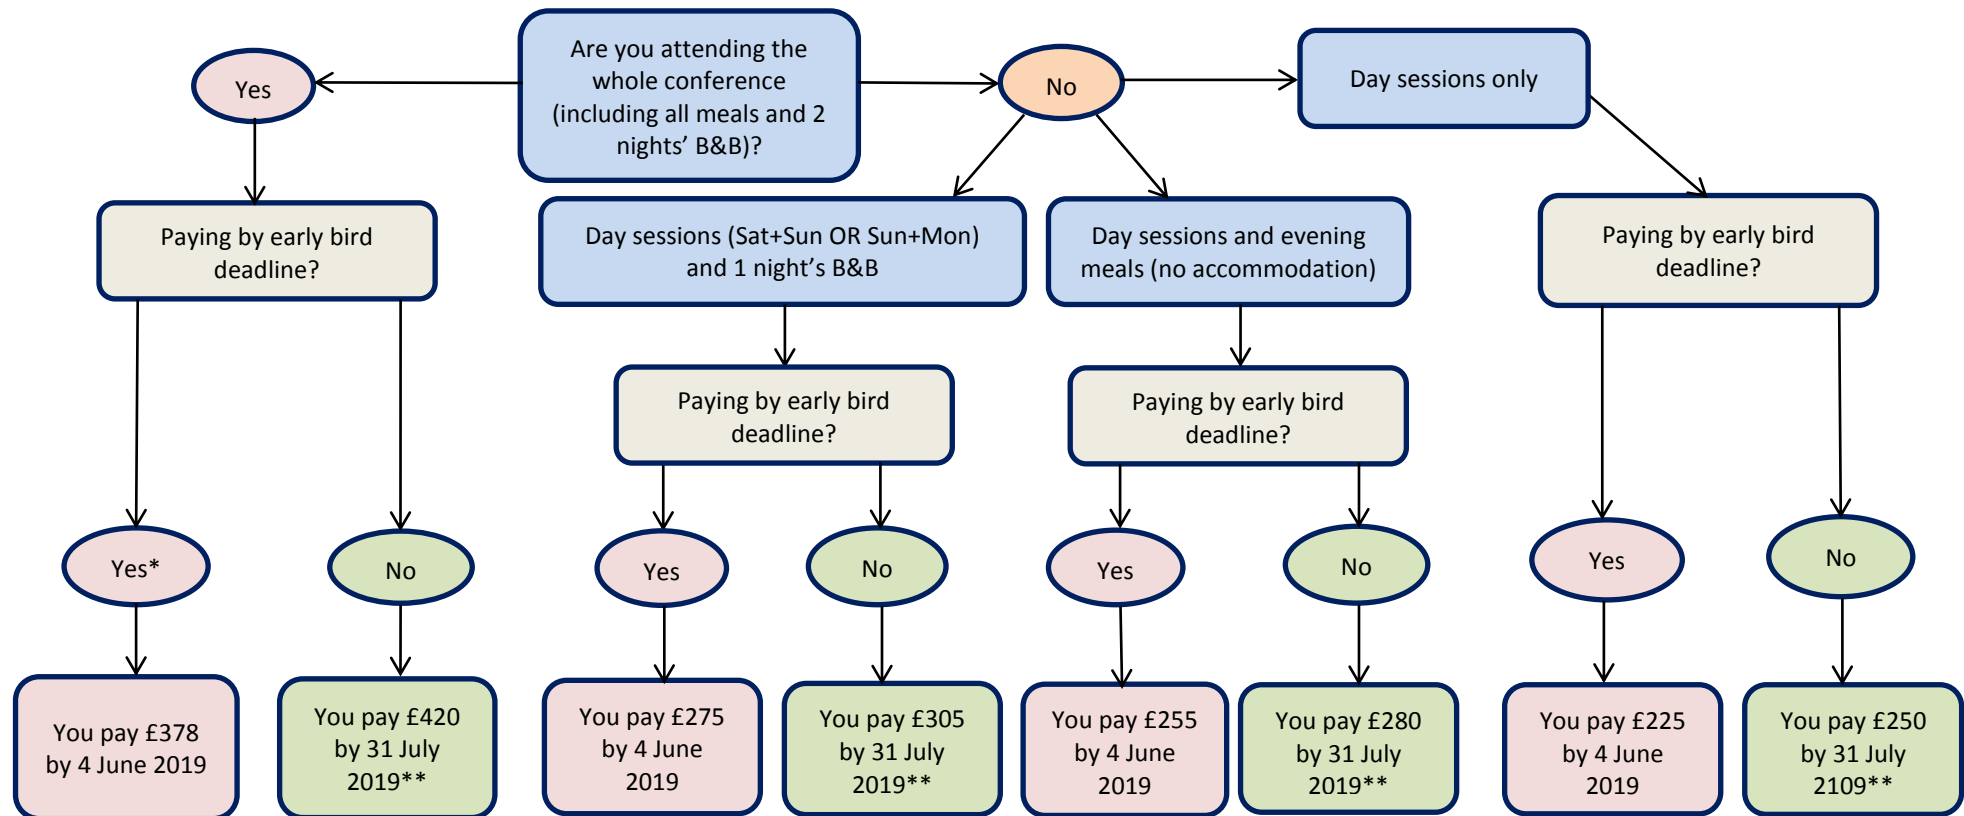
Are you attending the whole conference (including all meals and 2 nights' B&B)?

Yes

No

Day sessions only

Paying by early bird deadline?

Day sessions (Sat+Sun OR Sun+Mon) and 1 night's B&B

Day sessions and evening meals (no accommodation)

Paying by early bird deadline?

Paying by early bird deadline?

Paying by early bird deadline?

Yes*

No

Yes

No

Yes

No

Yes

No

You pay £378 by 4 June 2019

You pay £420 by 31 July 2019**

You pay £275 by 4 June 2019

You pay £305 by 31 July 2019**

You pay £255 by 4 June 2019

You pay £280 by 31 July 2019**

You pay £225 by 4 June 2019

You pay £250 by 31 July 2109**